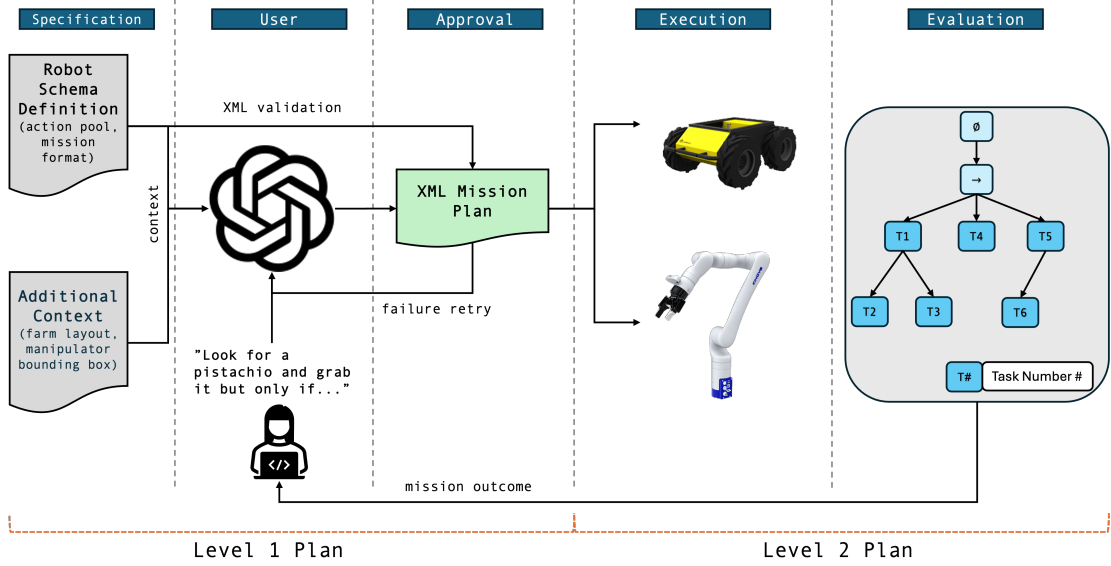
Specification

User

Approval

Execution

Evaluation

Robot Schema Definition (action pool, mission format)

XML validation

context

XML Mission Plan

failure retry

Additional Context (farm layout, manipulator bounding box)

"Look for a pistachio and grab it but only if..."

$\emptyset$

$\rightarrow$

T1

T4

T5

T2

T3

T6

T#

Task Number #

mission outcome

Level 1 Plan

Level 2 Plan